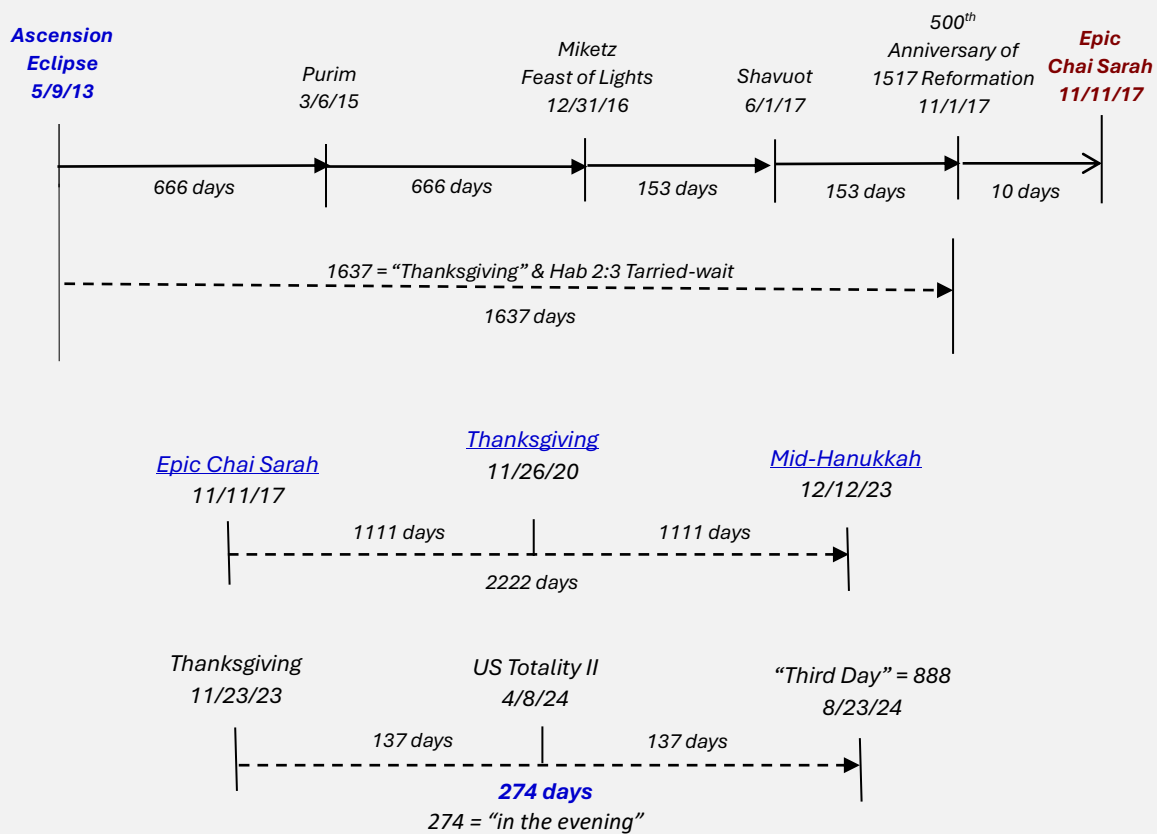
Ascension Eclipse 5/9/13

Purim 3/6/15

Miketz Feast of Lights 12/31/16

Shavuot 6/1/17

$500^{th}$ Anniversary of 1517 Reformation 11/1/17

Epic Chai Sarah 11/11/17

666 days

666 days

153 days

153 days

10 days

1637 = “Thanksgiving” & Hab 2:3 Tarried-wait

1637 days

Epic Chai Sarah 11/11/17

Thanksgiving 11/26/20

Mid-Hanukkah 12/12/23

1111 days

1111 days

2222 days

Thanksgiving 11/23/23

US Totality II 4/8/24

“Third Day” = 888 8/23/24

137 days

137 days

274 days

274 = “in the evening”